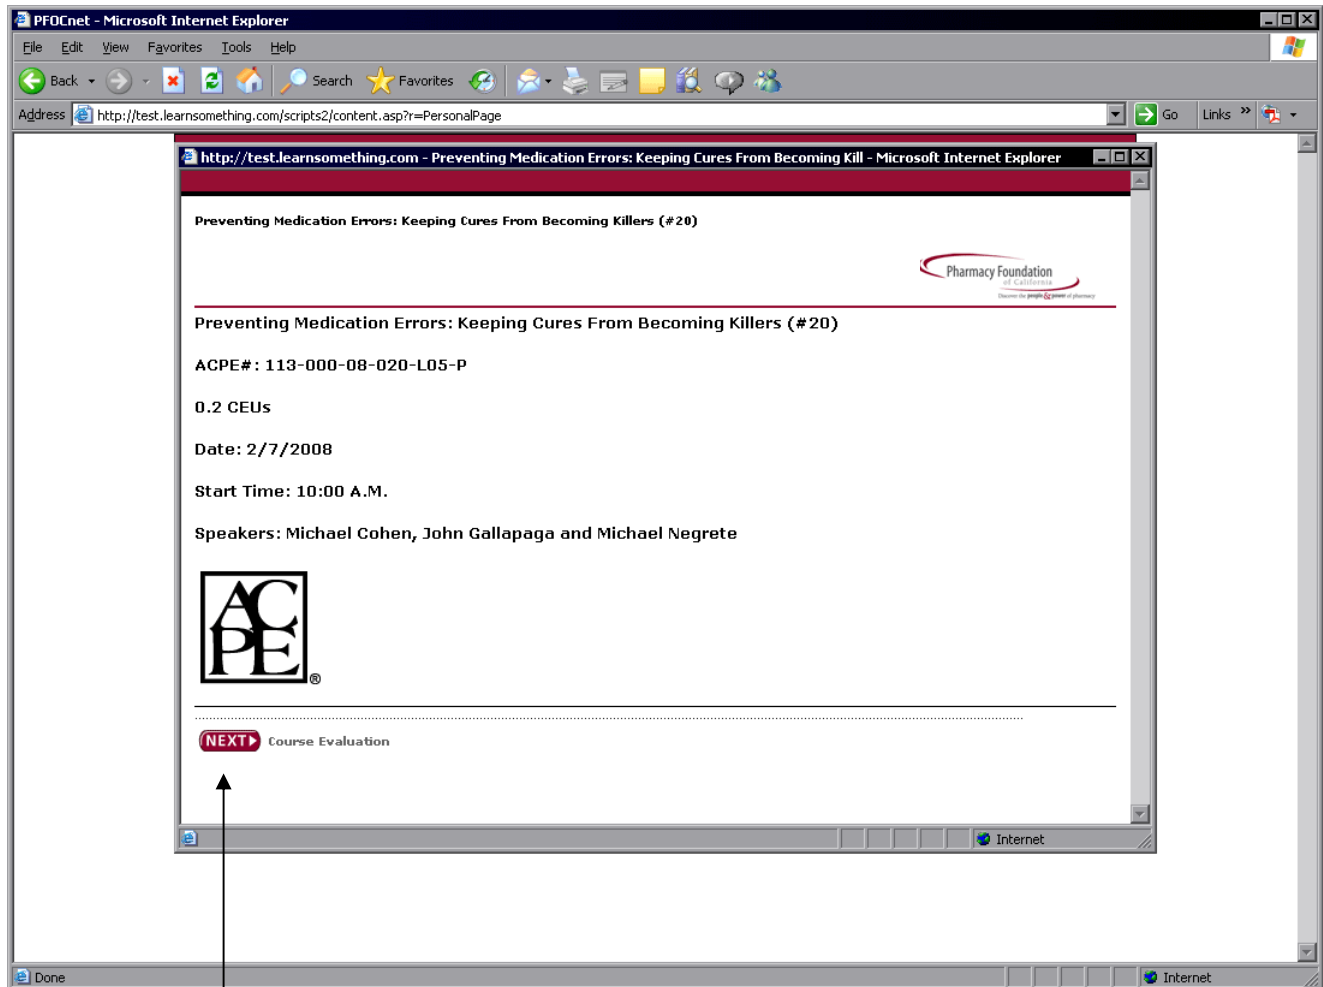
PFOCnet - Microsoft Internet Explorer

File Edit View Favorites Tools Help

Back Search Favorites

Address http://test.learnsomething.com/scripts2/content.asp?r=PersonalPage Go Links

http://test.learnsomething.com - Preventing Medication Errors: Keeping Cures From Becoming Kill - Microsoft Internet Explorer

Preventing Medication Errors: Keeping Cures From Becoming Killers (#20)

Pharmacy Foundation of California

Preventing Medication Errors: Keeping Cures From Becoming Killers (#20)

ACPE#: 113-000-08-020-L05-P

0.2 CEUs

Date: 2/7/2008

Start Time: 10:00 A.M.

Speakers: Michael Cohen, John Gallapaga and Michael Negrete

ACPE®

NEXT Course Evaluation

Internet

Done

Internet